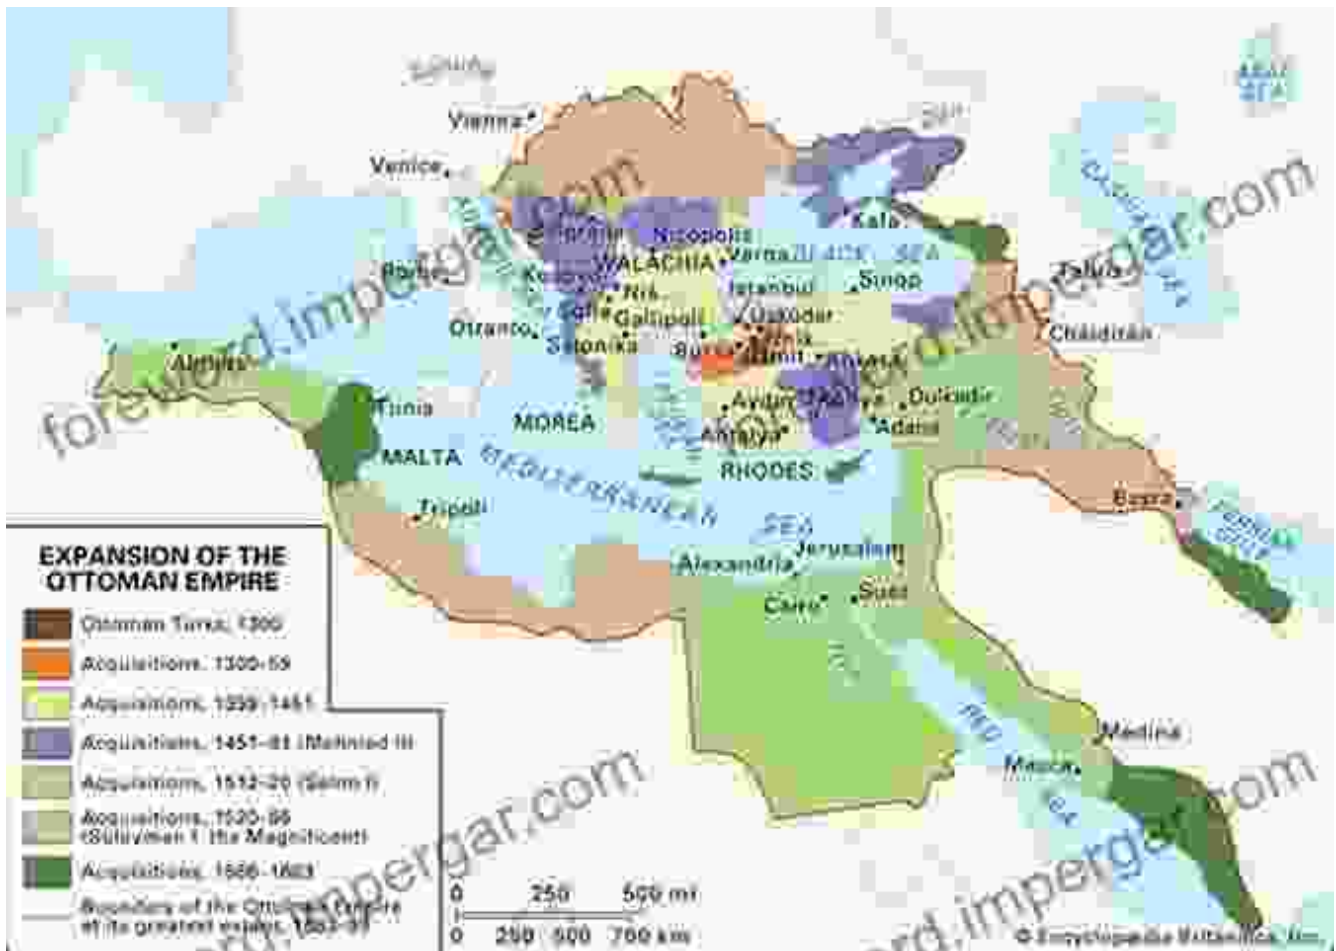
Vienna
Venice
Nicopolis
WALACHIA
Varna
BLACK SEA
Kaffa
Sinop
Istanbul
Üsküdar
Niš
Sofia
Gallipoli
Kosovo
Otranto
Salonika
Bursa
İznik
Ankara
Tabriz
Chaldiran
Algiers
Tunis
MALTA
MOREA
Antalya
Adana
Dulkadir
RHODES
MEDITERRANEAN SEA
Tripoli
Alexandria
Jerusalem
Cairo
Suez
Basra
Medina
Mecca

EXPANSION OF THE OTTOMAN EMPIRE
Ottoman Turks, 1300
Acquisitions, 1300–59
Acquisitions, 1359–1451
Acquisitions, 1451–81 (Mehmed II)
Acquisitions, 1512–20 (Selim I)
Acquisitions, 1520–66 (Süleyman I, the Magnificent)
Acquisitions, 1566–1683
Boundary of the Ottoman Empire at its greatest extent, 1683–99

0 250 500 mi
0 250 500 750 km

© Encyclopædia Britannica, Inc.

foreword.impergar.com
foreword.impergar.com
foreword.impergar.com
foreword.impergar.com
foreword.impergar.com